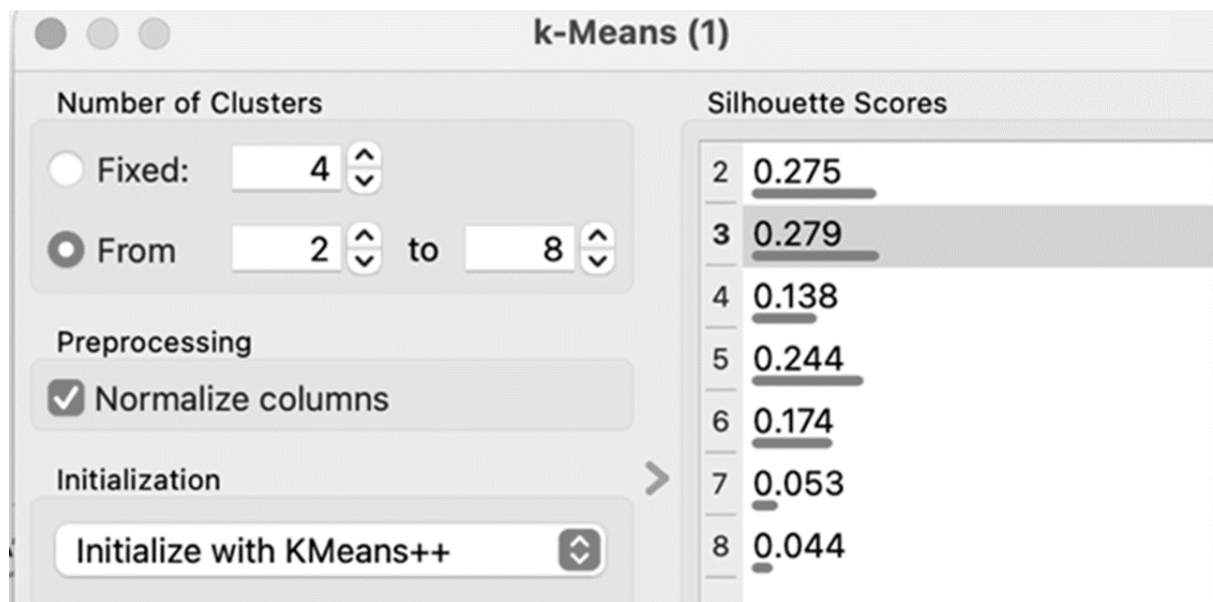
k-Means (1)

Number of Clusters

Fixed: 4

From 2 to 8

Preprocessing

Normalize columns

Initialization

Initialize with KMeans++

Silhouette Scores

| | |
|---|---|
| 2 | 0.275 |
| 3 | 0.279 |
| 4 | 0.138 |
| 5 | 0.244 |
| 6 | 0.174 |
| 7 | 0.053 |
| 8 | 0.044 |